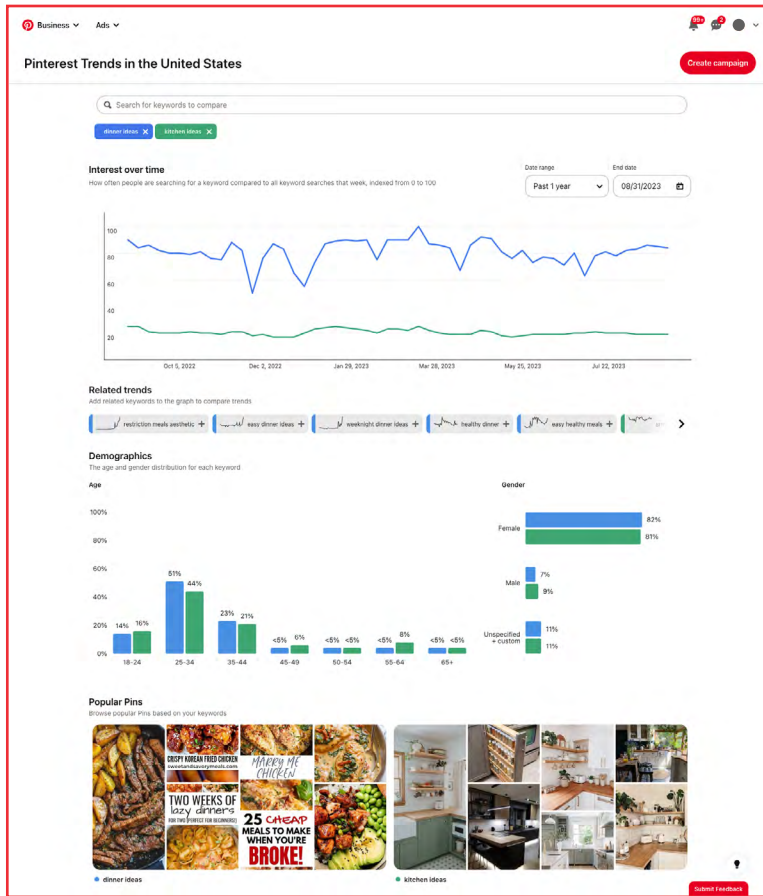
Business Ads

99+ 2

Pinterest Trends in the United States

Create campaign

Search for keywords to compare

dinner ideas × kitchen ideas ×

Interest over time

How often people are searching for a keyword compared to all keyword searches that week, indexed from 0 to 100

Date range
Past 1 year

End date
08/31/2023

100
80
60
40
20

Oct 5, 2022 Dec 2, 2022 Jan 29, 2023 Mar 28, 2023 May 25, 2023 Jul 22, 2023

Related trends

Add related keywords to the graph to compare trends

restriction meals aesthetic + easy dinner ideas + weeknight dinner ideas + healthy dinner + easy healthy meals +

Demographics

The age and gender distribution for each keyword

Age

100%
80%
60%
40%
20%
0%

14% 16% 51% 44% 23% 21% <5% 6% <5% <5% <5% 8% <5% <5%

18-24 25-34 35-44 45-49 50-54 55-64 65+

Gender

Female 82% 81%

Male 7% 9%

Unspecified + custom 11% 11%

Popular Pins

Browse popular Pins based on your keywords

CRISPY KOREAN FRIED CHICKEN
sweetandsavorymeals.com

MARRY ME CHICKEN

TWO WEEKS OF lazy dinners FOR TWO (PERFECT FOR BEGINNERS!)

25 CHEAP MEALS TO MAKE WHEN YOU'RE BROKE!

dinner ideas

kitchen ideas

Submit Feedback